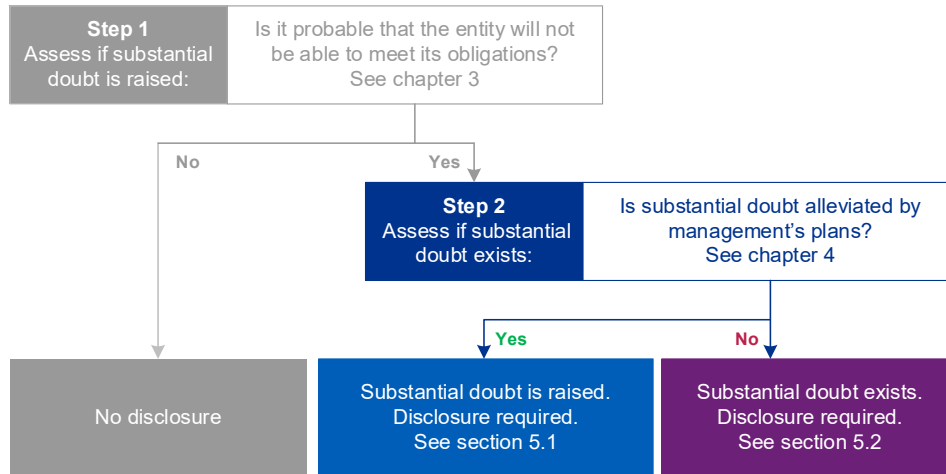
Step 1
Assess if substantial doubt is raised:

Is it probable that the entity will not be able to meet its obligations?
See chapter 3

No

Yes

Step 2
Assess if substantial doubt exists:

Is substantial doubt alleviated by management's plans?
See chapter 4

Yes

No

No disclosure

Substantial doubt is raised.
Disclosure required.
See section 5.1

Substantial doubt exists.
Disclosure required.
See section 5.2